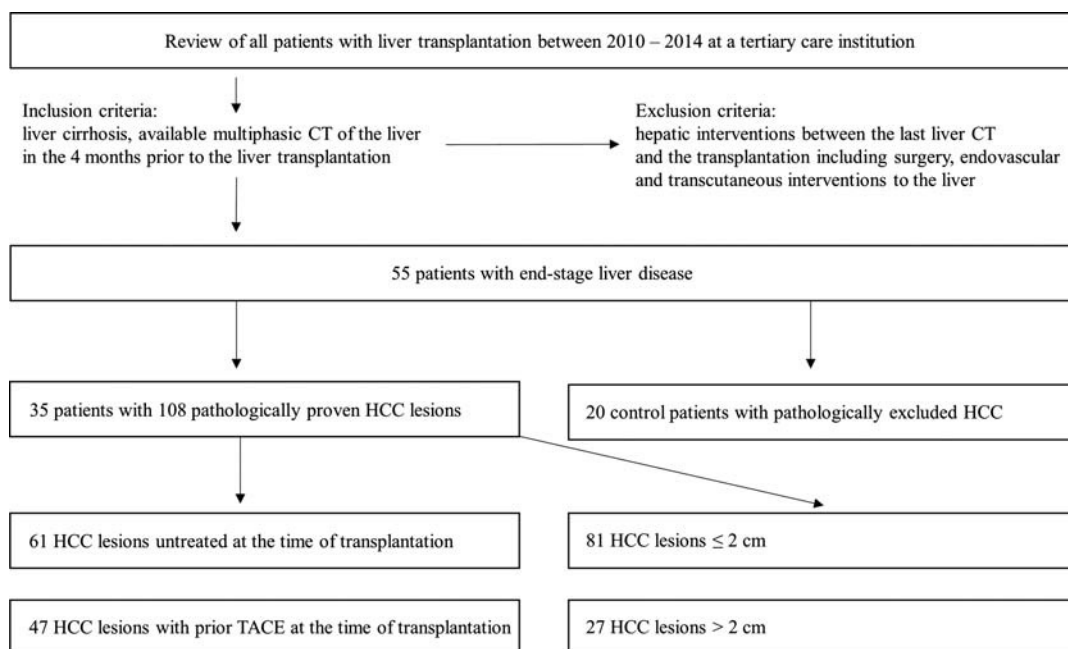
Review of all patients with liver transplantation between 2010 – 2014 at a tertiary care institution

Inclusion criteria:
liver cirrhosis, available multiphasic CT of the liver in the 4 months prior to the liver transplantation

Exclusion criteria:
hepatic interventions between the last liver CT and the transplantation including surgery, endovascular and transcutaneous interventions to the liver

55 patients with end-stage liver disease

35 patients with 108 pathologically proven HCC lesions

20 control patients with pathologically excluded HCC

61 HCC lesions untreated at the time of transplantation

81 HCC lesions $\leq$ 2 cm

47 HCC lesions with prior TACE at the time of transplantation

27 HCC lesions > 2 cm